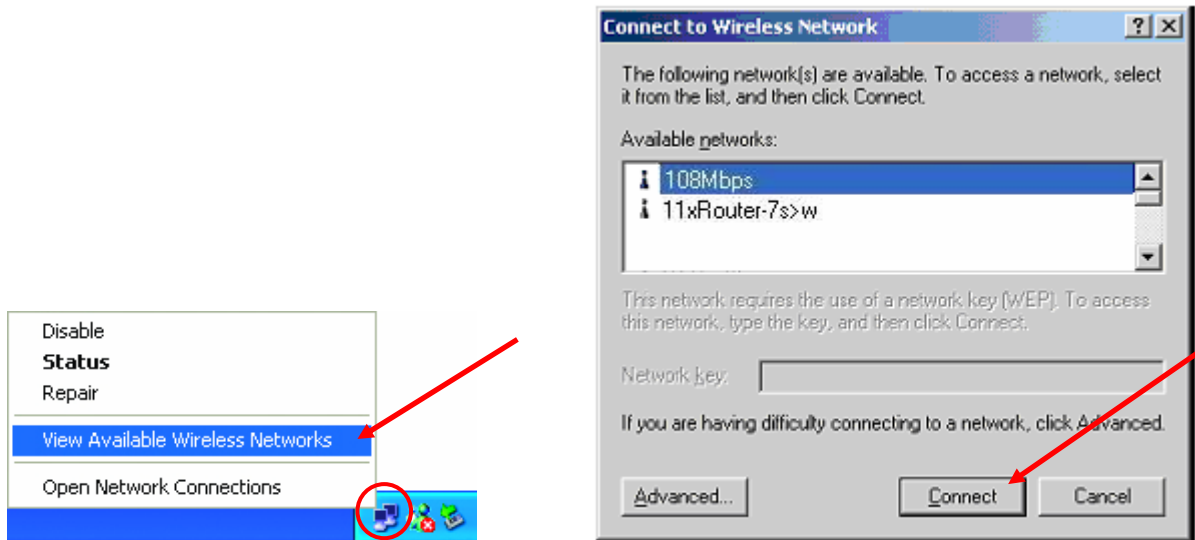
Disable
Status
Repair
View Available Wireless Networks
Open Network Connections

Connect to Wireless Network

?

The following network(s) are available. To access a network, select it from the list, and then click Connect.

Available networks:

108Mbps
11xRouter-7s>w

This network requires the use of a network key (WEP). To access this network, type the key, and then click Connect.

Network key:

If you are having difficulty connecting to a network, click Advanced.

Advanced...

Connect

Cancel